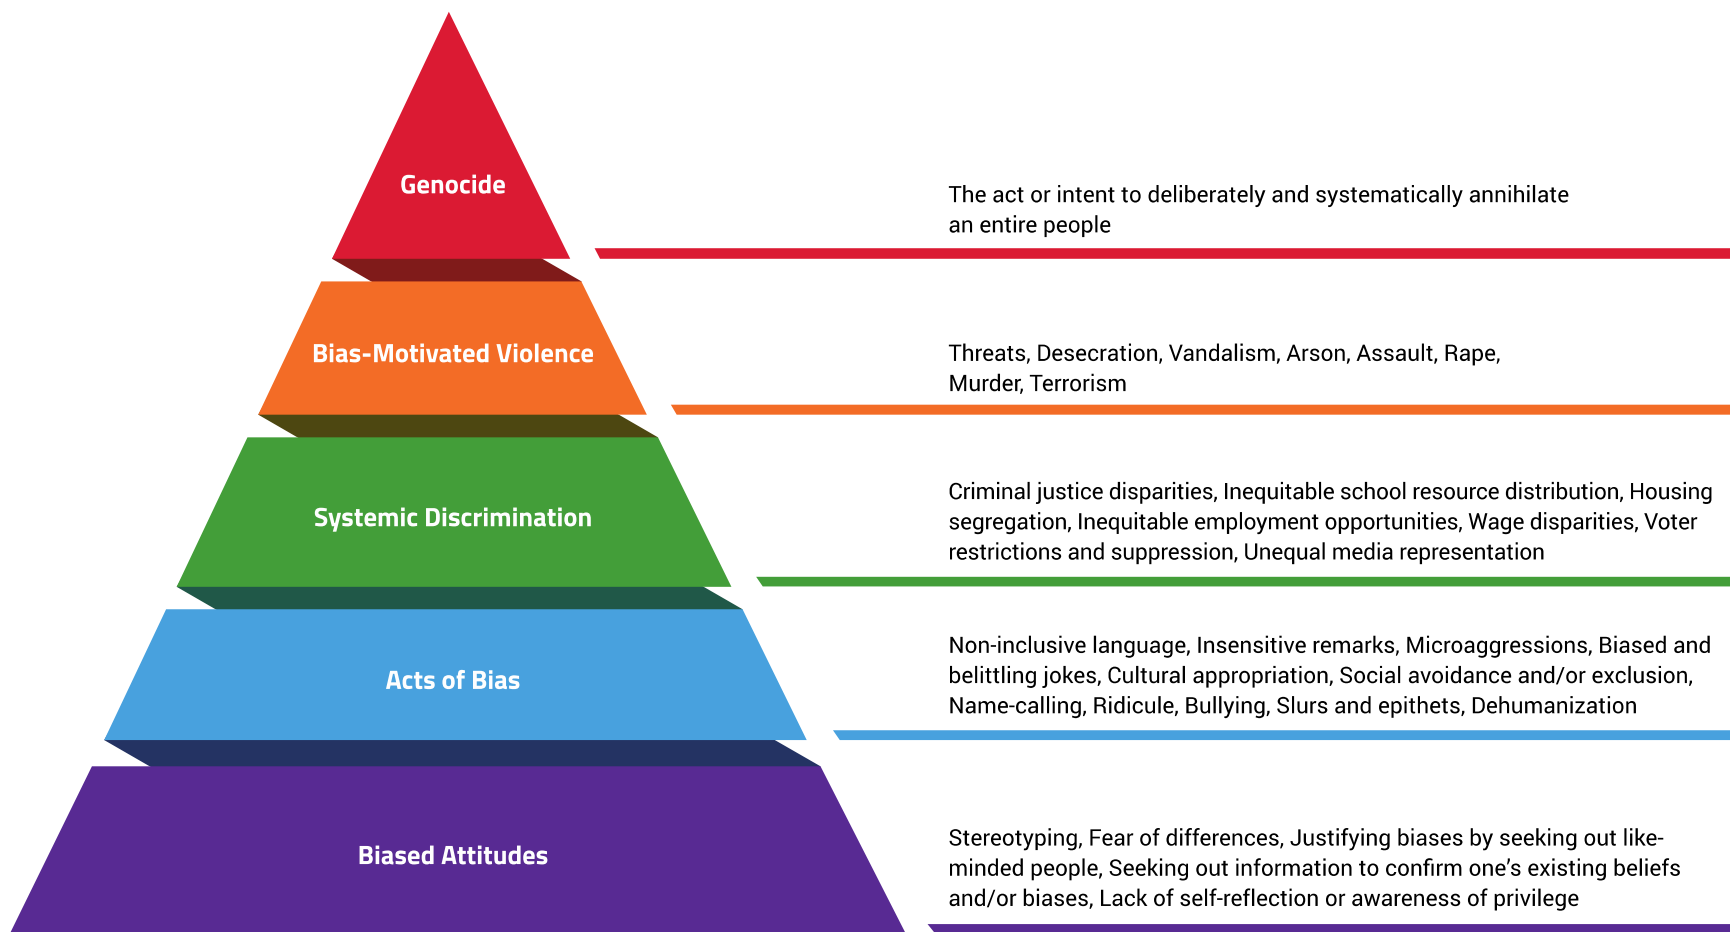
Genocide

The act or intent to deliberately and systematically annihilate an entire people

Bias-Motivated Violence

Threats, Desecration, Vandalism, Arson, Assault, Rape, Murder, Terrorism

Systemic Discrimination

Criminal justice disparities, Inequitable school resource distribution, Housing segregation, Inequitable employment opportunities, Wage disparities, Voter restrictions and suppression, Unequal media representation

Acts of Bias

Non-inclusive language, Insensitive remarks, Microaggressions, Biased and belittling jokes, Cultural appropriation, Social avoidance and/or exclusion, Name-calling, Ridicule, Bullying, Slurs and epithets, Dehumanization

Biased Attitudes

Stereotyping, Fear of differences, Justifying biases by seeking out like-minded people, Seeking out information to confirm one's existing beliefs and/or biases, Lack of self-reflection or awareness of privilege